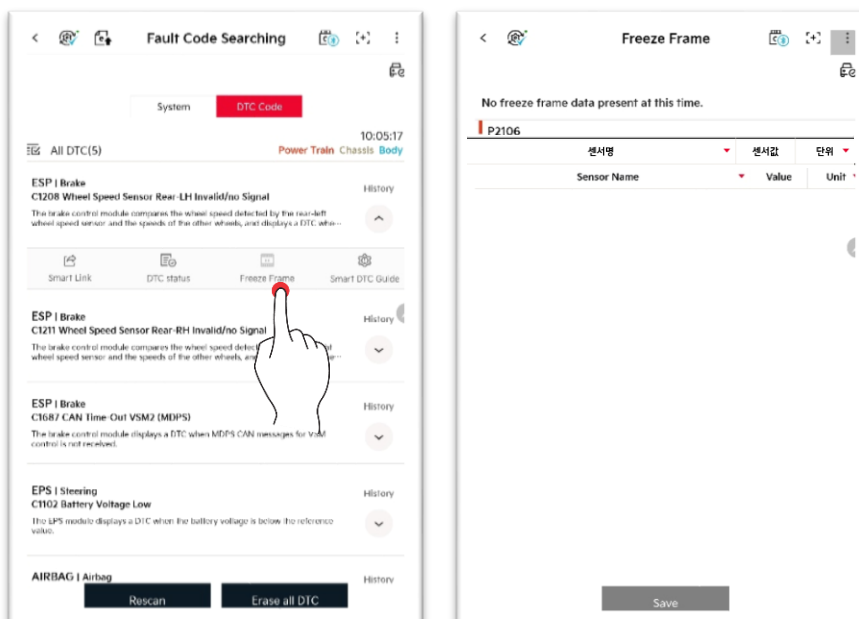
Fault Code Searching

System | DTC Code

10:05:17

All DTC(5)

Power Train Chassis Body

ESP | Brake
C1208 Wheel Speed Sensor Rear-LH Invalid/no Signal
History
The brake control module compares the wheel speed detected by the rear-left wheel speed sensor and the speeds of the other wheels, and displays a DTC whe...

Smart Link | DTC status | Freeze Frame | Smart DTC Guide

ESP | Brake
C1211 Wheel Speed Sensor Rear-RH Invalid/no Signal
History
The brake control module compares the wheel speed detect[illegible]t wheel speed sensor and the speeds of the other wheels, an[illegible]

ESP | Brake
C1687 CAN Time-Out VSM2 (MDPS)
History
The brake control module displays a DTC when MDPS CAN messages for VSM control is not received.

EPS | Steering
C1102 Battery Voltage Low
History
The EPS module displays a DTC when the battery voltage is below the reference value.

AIRBAG | Airbag
History

Rescan | Erase all DTC

Freeze Frame

No freeze frame data present at this time.

P2106

| 센서명 | 센서값 | 단위 |
|---|---|---|
| Sensor Name | Value | Unit |

Save